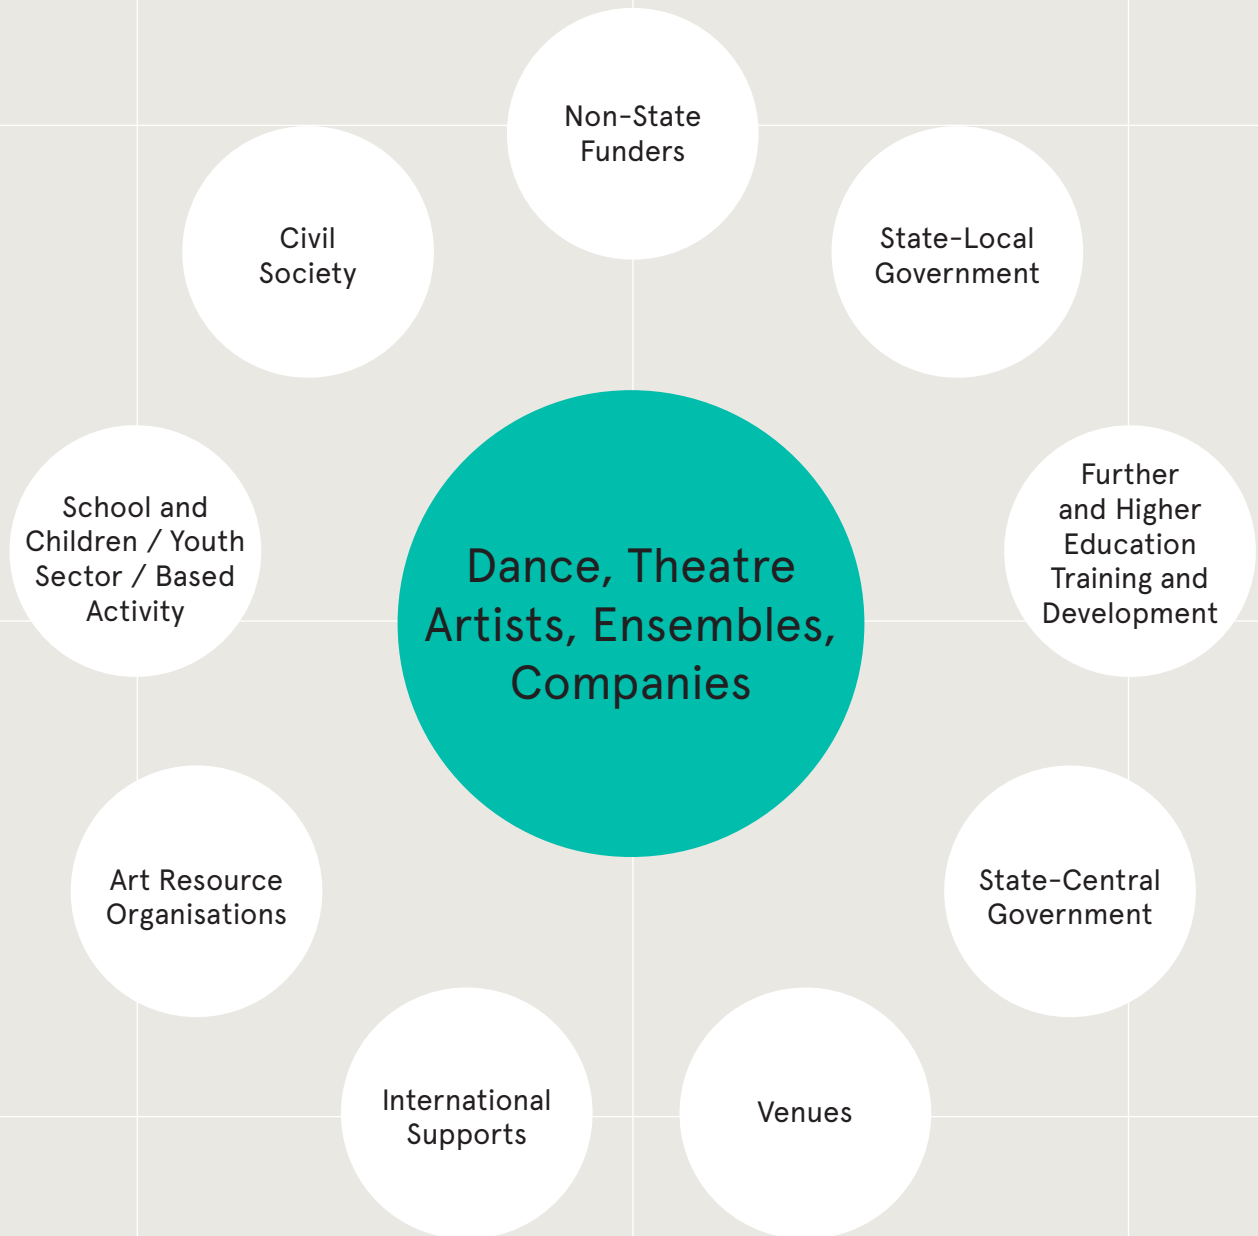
Non-State Funders

Civil Society

State-Local Government

School and Children / Youth Sector / Based Activity

Dance, Theatre Artists, Ensembles, Companies

Further and Higher Education Training and Development

Art Resource Organisations

State-Central Government

International Supports

Venues